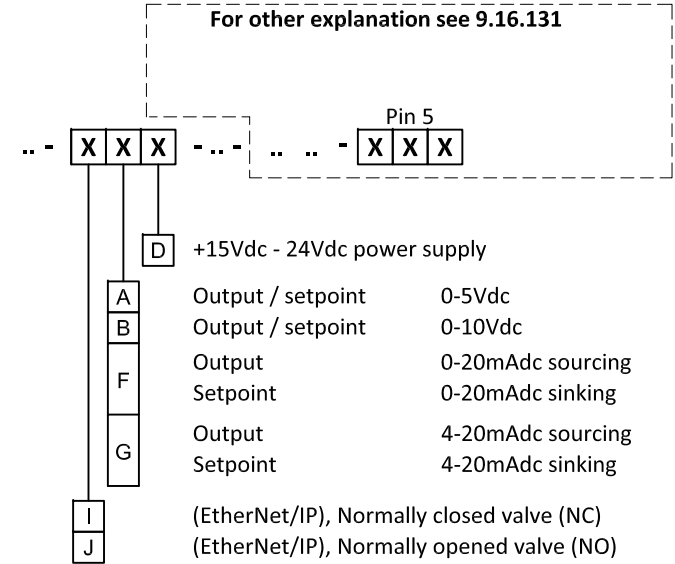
For other explanation see 9.16.131

Pin 5

.. - X X X - .. - .. .. - X X X

D +15Vdc - 24Vdc power supply

A Output / setpoint 0-5Vdc
B Output / setpoint 0-10Vdc
F Output 0-20mAdc sourcing
Setpoint 0-20mAdc sinking
G Output 4-20mAdc sourcing
Setpoint 4-20mAdc sinking

I (EtherNet/IP), Normally closed valve (NC)
J (EtherNet/IP), Normally opened valve (NO)